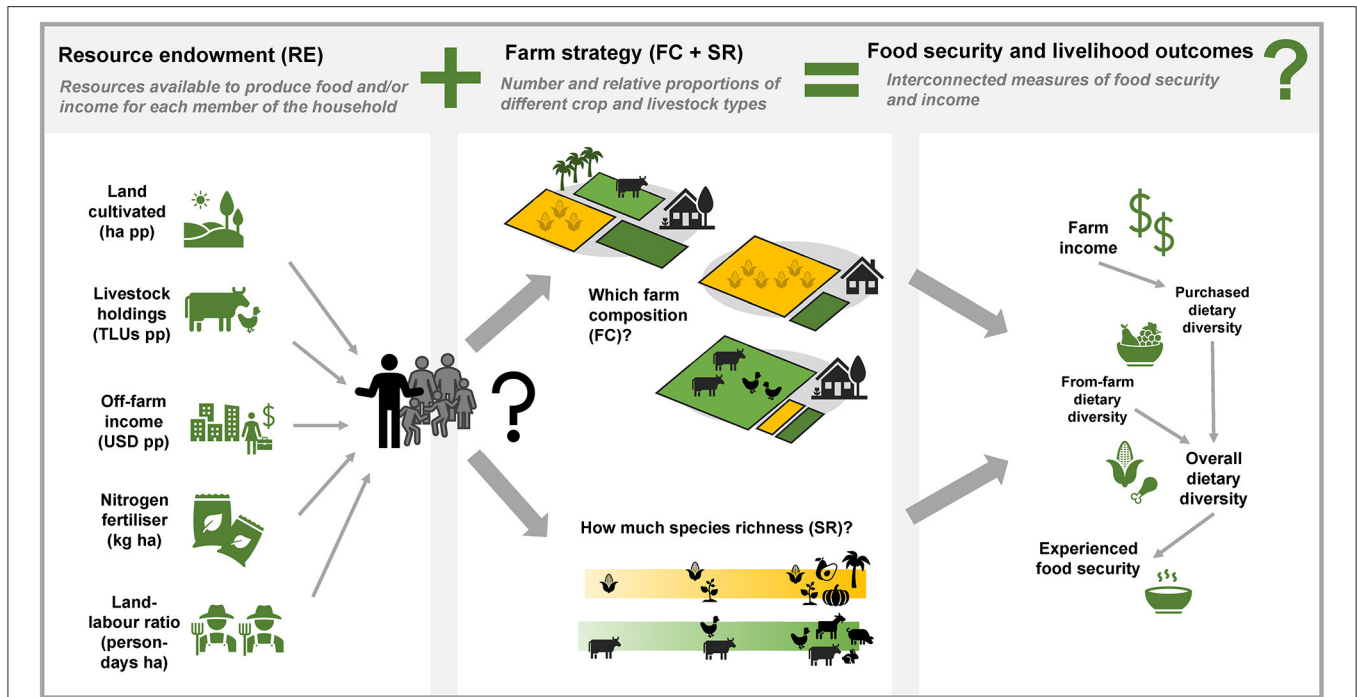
Resource endowment (RE)
Resources available to produce food and/or income for each member of the household

+

Farm strategy (FC + SR)
Number and relative proportions of different crop and livestock types

=

Food security and livelihood outcomes
Interconnected measures of food security and income

?

Land cultivated (ha pp)

Livestock holdings (TLUs pp)

Off-farm income (USD pp)

$

Nitrogen fertiliser (kg ha)

Land-labour ratio (person-days ha)

?

Which farm composition (FC)?

How much species richness (SR)?

Farm income

$$

Purchased dietary diversity

From-farm dietary diversity

Overall dietary diversity

Experienced food security